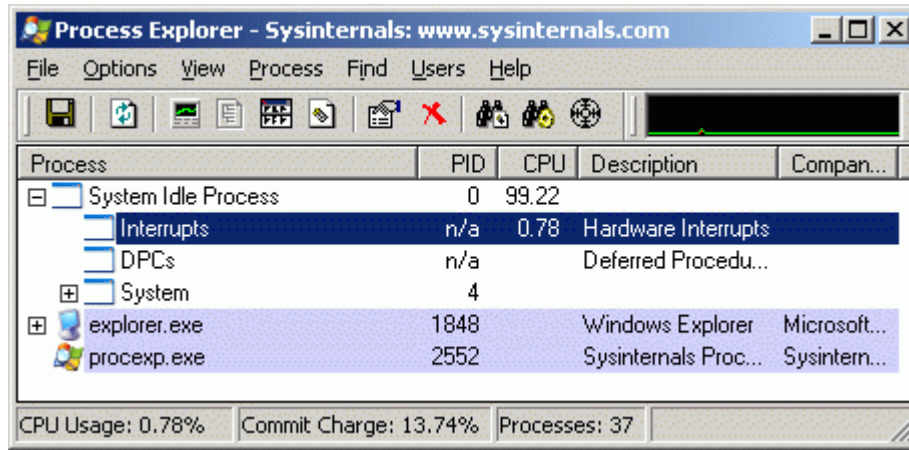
Process Explorer - Sysinternals: www.sysinternals.com

File Options View Process Find Users Help

| Process | PID | CPU | Description | Compan... |
|---|---|---|---|---|
| System Idle Process | 0 | 99.22 | | |
| Interrupts | n/a | 0.78 | Hardware Interrupts | |
| DPCs | n/a | | Deferred Procedu... | |
| System | 4 | | | |
| explorer.exe | 1848 | | Windows Explorer | Microsoft... |
| procexp.exe | 2552 | | Sysinternals Proc... | Sysintern... |

CPU Usage: 0.78% Commit Charge: 13.74% Processes: 37